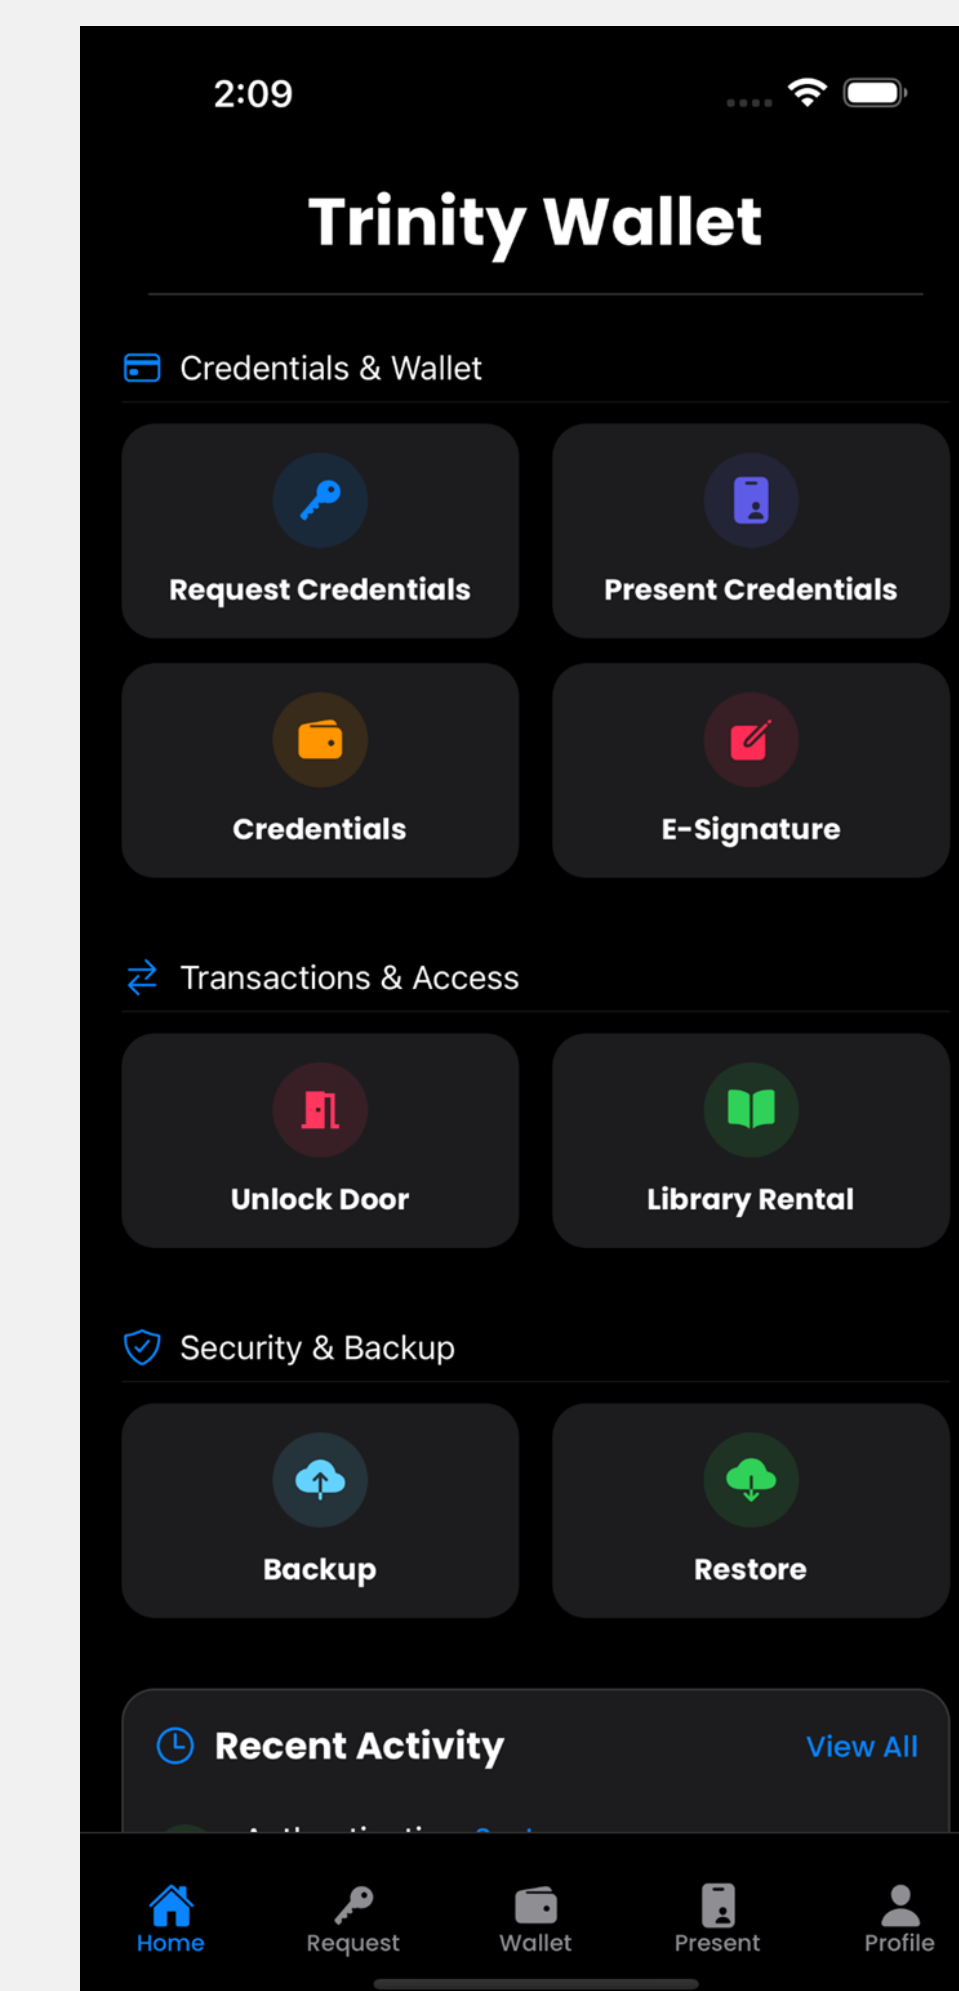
2:09

Trinity Wallet

Credentials & Wallet

Request Credentials

Present Credentials

Credentials

E-Signature

Transactions & Access

Unlock Door

Library Rental

Security & Backup

Backup

Restore

Recent Activity

View All

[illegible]

Home

Request

Wallet

Present

Profile